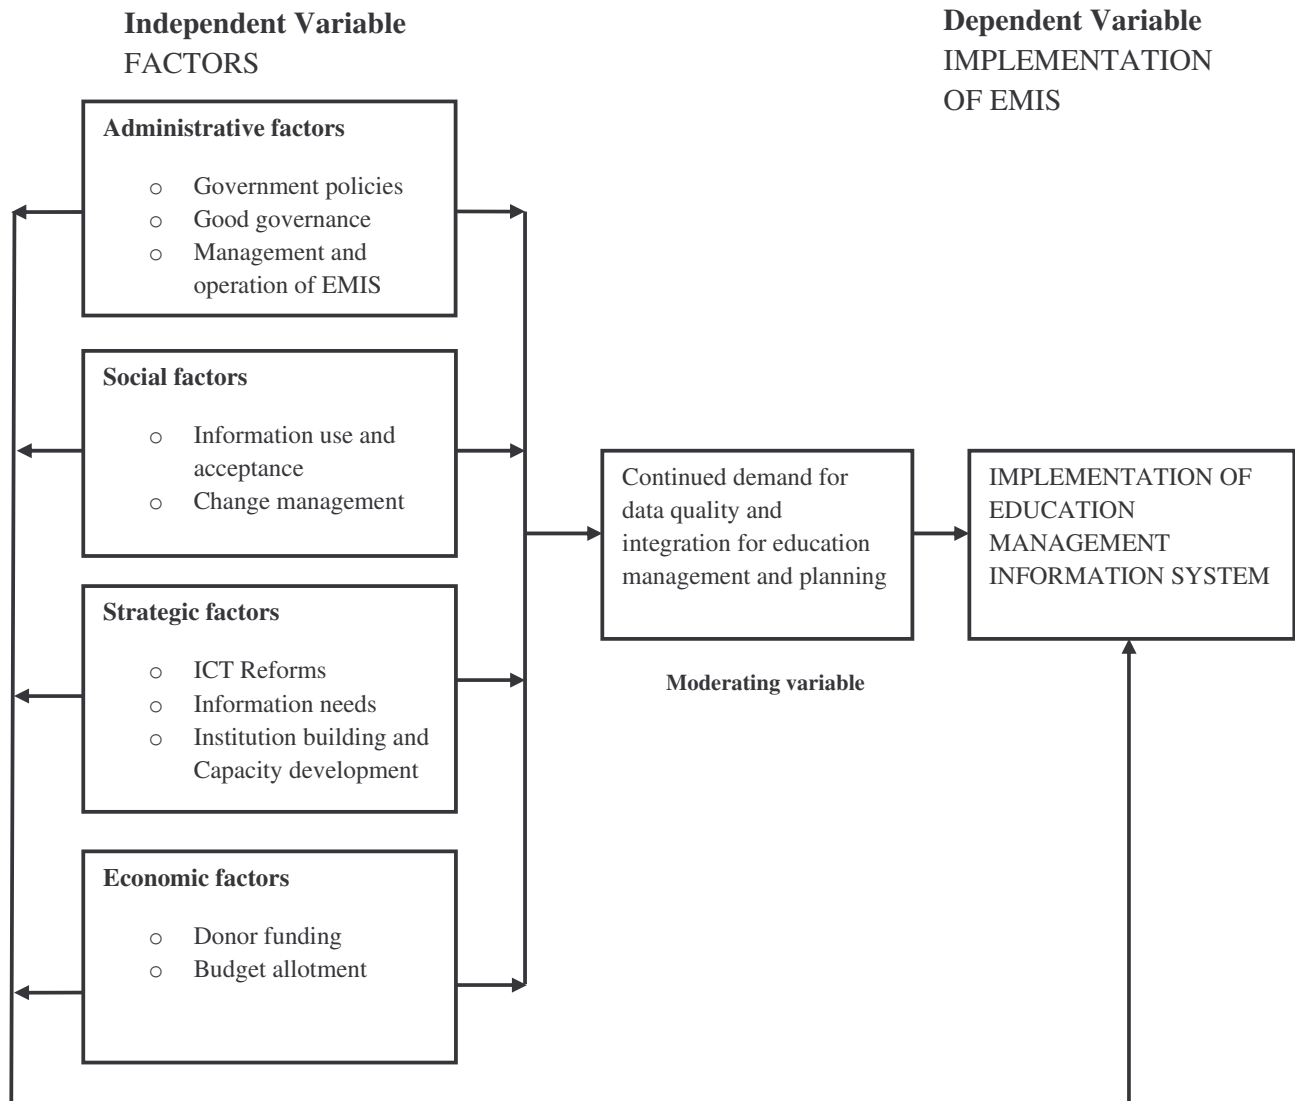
**Independent Variable**
FACTORS

**Dependent Variable**
IMPLEMENTATION OF EMIS

**Administrative factors**

o Government policies
o Good governance
o Management and operation of EMIS

**Social factors**

o Information use and acceptance
o Change management

**Strategic factors**

o ICT Reforms
o Information needs
o Institution building and Capacity development

**Economic factors**

o Donor funding
o Budget allotment

Continued demand for data quality and integration for education management and planning

**Moderating variable**

IMPLEMENTATION OF EDUCATION MANAGEMENT INFORMATION SYSTEM